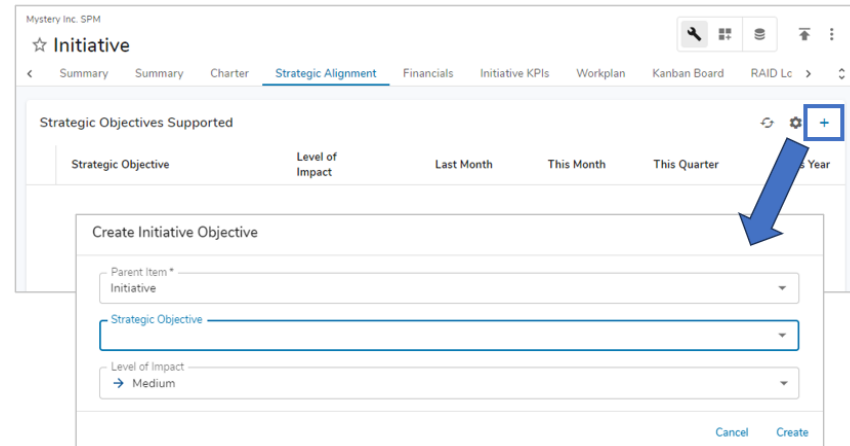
Mystery Inc. SPM
☆ Initiative

‹ Summary Summary Charter Strategic Alignment Financials Initiative KPIs Workplan Kanban Board RAID Lo ›

Strategic Objectives Supported

+

| Strategic Objective | Level of Impact | Last Month | This Month | This Quarter | s Year |
|---|---|---|---|---|---|

Create Initiative Objective

Parent Item *
Initiative

Strategic Objective

Level of Impact
→ Medium

Cancel Create